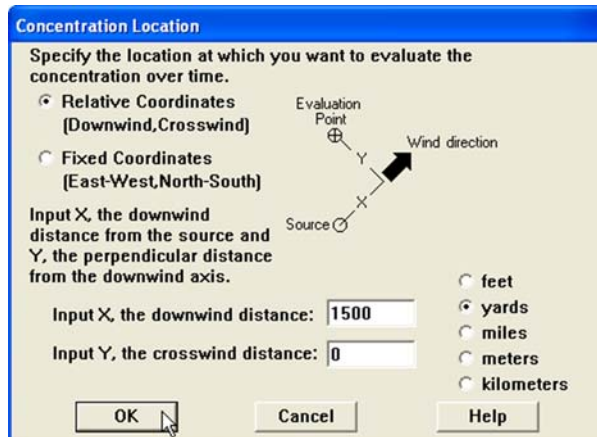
Concentration Location

Specify the location at which you want to evaluate the concentration over time.

Relative Coordinates (Downwind,Crosswind)

Fixed Coordinates (East-West,North-South)

Evaluation Point

Y

Wind direction

X

Source

Input X, the downwind distance from the source and Y, the perpendicular distance from the downwind axis.

Input X, the downwind distance: 1500

Input Y, the crosswind distance: 0

feet

yards

miles

meters

kilometers

OK

Cancel

Help